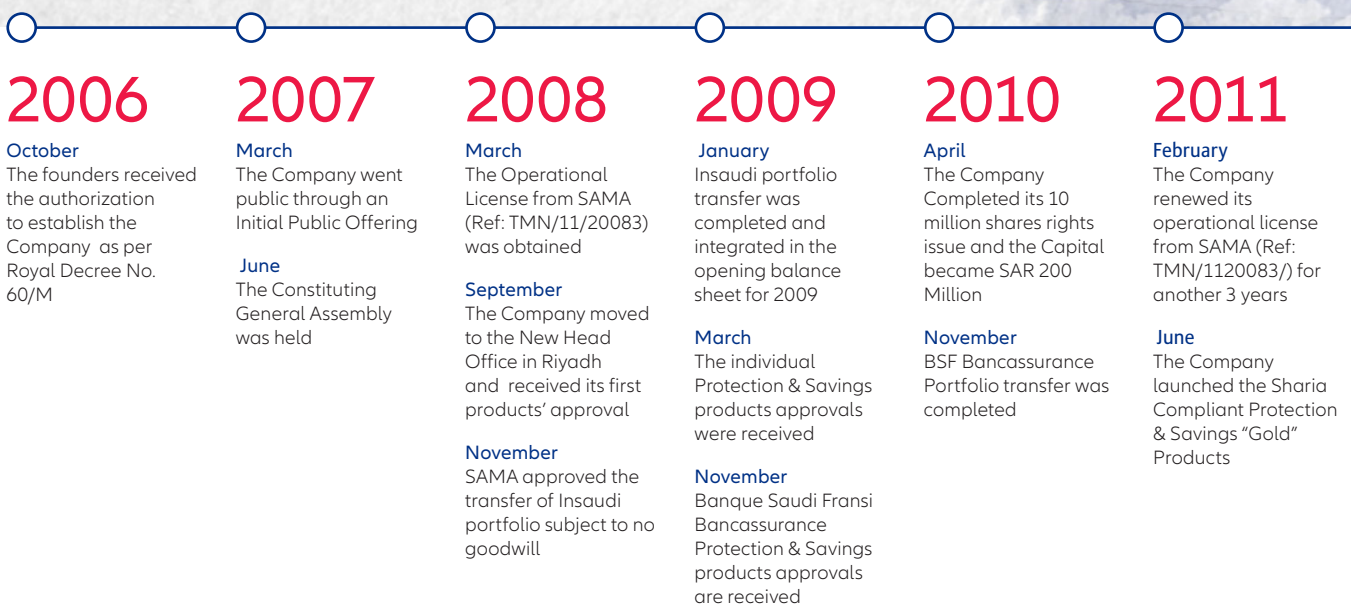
2006

October
The founders received the authorization to establish the Company as per Royal Decree No. 60/M

2007

March
The Company went public through an Initial Public Offering

June
The Constituting General Assembly was held

2008

March
The Operational License from SAMA (Ref: TMN/11/20083) was obtained

September
The Company moved to the New Head Office in Riyadh and received its first products' approval

November
SAMA approved the transfer of Insaudi portfolio subject to no goodwill

2009

January
Insaudi portfolio transfer was completed and integrated in the opening balance sheet for 2009

March
The individual Protection & Savings products approvals were received

November
Banque Saudi Fransi Bancassurance Protection & Savings products approvals are received

2010

April
The Company Completed its 10 million shares rights issue and the Capital became SAR 200 Million

November
BSF Bancassurance Portfolio transfer was completed

2011

February
The Company renewed its operational license from SAMA (Ref: TMN/1120083/) for another 3 years

June
The Company launched the Sharia Compliant Protection & Savings "Gold" Products